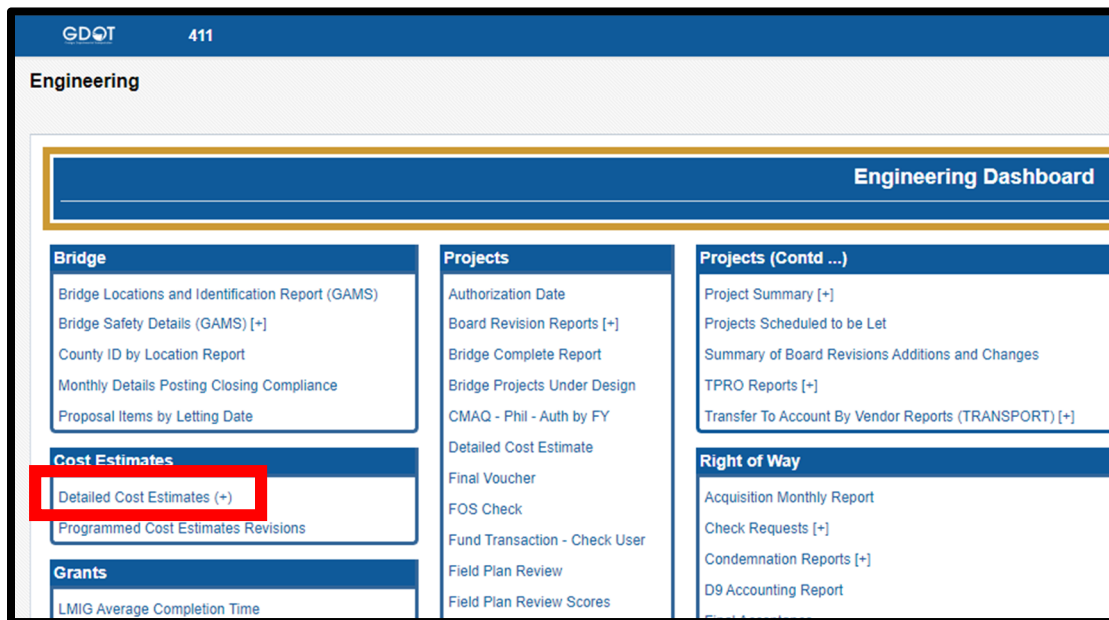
GDOT 411

Engineering

Engineering Dashboard

Bridge
Bridge Locations and Identification Report (GAMS)
Bridge Safety Details (GAMS) [+]
County ID by Location Report
Monthly Details Posting Closing Compliance
Proposal Items by Letting Date

Cost Estimates
Detailed Cost Estimates (+)
Programmed Cost Estimates Revisions

Grants
LMIG Average Completion Time

Projects
Authorization Date
Board Revision Reports [+]
Bridge Complete Report
Bridge Projects Under Design
CMAQ - Phil - Auth by FY
Detailed Cost Estimate
Final Voucher
FOS Check
Fund Transaction - Check User
Field Plan Review
Field Plan Review Scores

Projects (Contd ...)
Project Summary [+]
Projects Scheduled to be Let
Summary of Board Revisions Additions and Changes
TPRO Reports [+]
Transfer To Account By Vendor Reports (TRANSPORT) [+]

Right of Way
Acquisition Monthly Report
Check Requests [+]
Condemnation Reports [+]
D9 Accounting Report
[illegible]